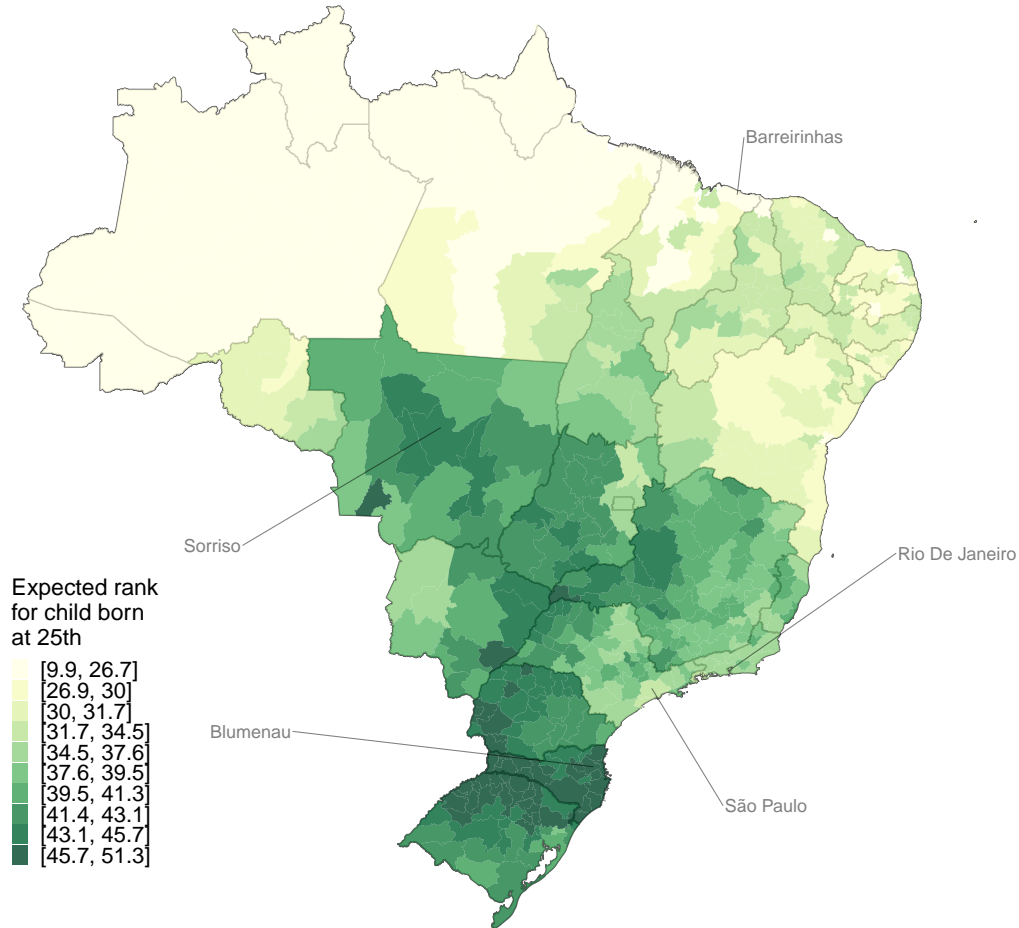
Barreirinhas

Sorriso

Rio De Janeiro

Expected rank for child born at 25th

[9.9, 26.7]
[26.9, 30]
[30, 31.7]
[31.7, 34.5]
[34.5, 37.6]
[37.6, 39.5]
[39.5, 41.3]
[41.4, 43.1]
[43.1, 45.7]
[45.7, 51.3]

Blumenau

São Paulo